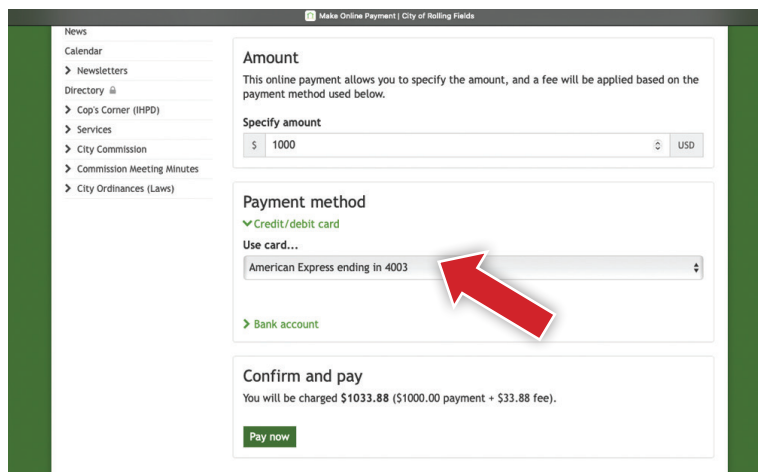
Make Online Payment | City of Rolling Fields

News
Calendar
> Newsletters
Directory
> Cop's Corner (IHPD)
> Services
> City Commission
> Commission Meeting Minutes
> City Ordinances (Laws)

Amount
This online payment allows you to specify the amount, and a fee will be applied based on the payment method used below.

Specify amount
$ 1000 USD

Payment method
Credit/debit card
Use card...
American Express ending in 4003

> Bank account

Confirm and pay
You will be charged **$1033.88** ($1000.00 payment + $33.88 fee).

Pay now